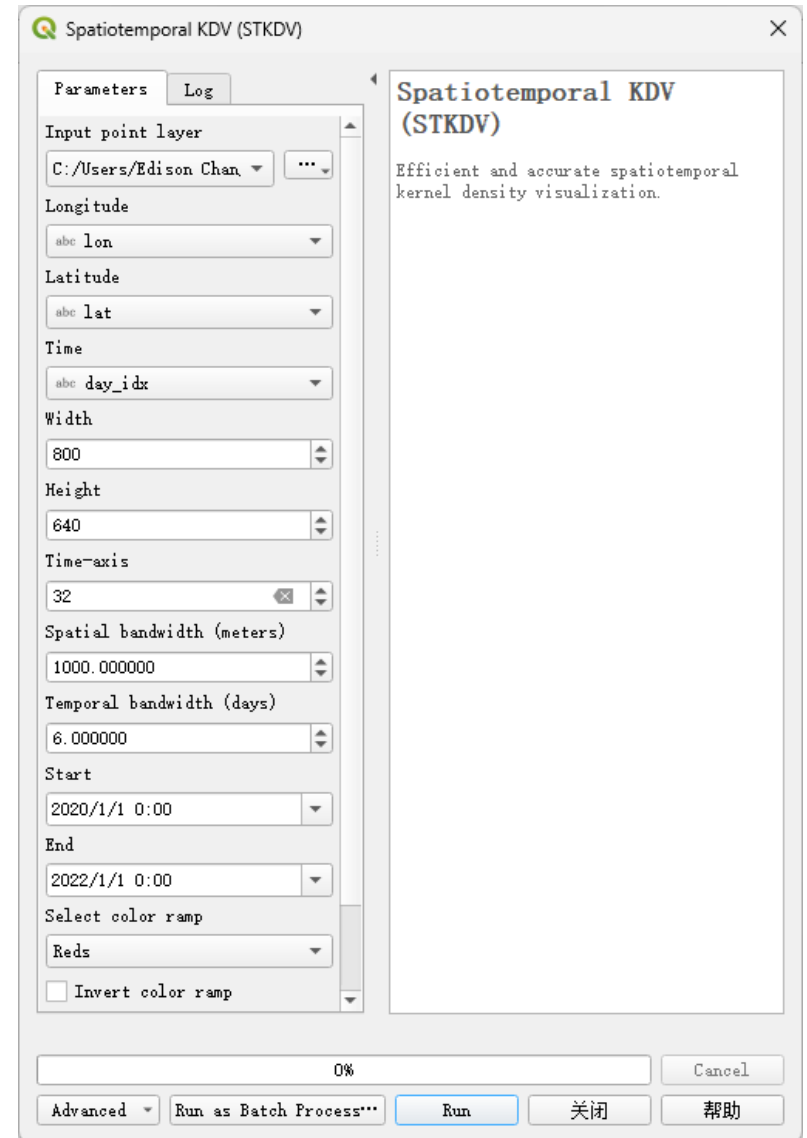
Spatiotemporal KDV (STKDV)

Parameters
Log

Input point layer
C:/Users/Edison Chan
...
Longitude
abc lon
Latitude
abc lat
Time
abc day_idx
Width
800
Height
640
Time-axis
32
Spatial bandwidth (meters)
1000.000000
Temporal bandwidth (days)
6.000000
Start
2020/1/1 0:00
End
2022/1/1 0:00
Select color ramp
Reds
Invert color ramp

Spatiotemporal KDV (STKDV)

Efficient and accurate spatiotemporal kernel density visualization.

0%
Cancel
Advanced
Run as Batch Process…
Run
关闭
帮助